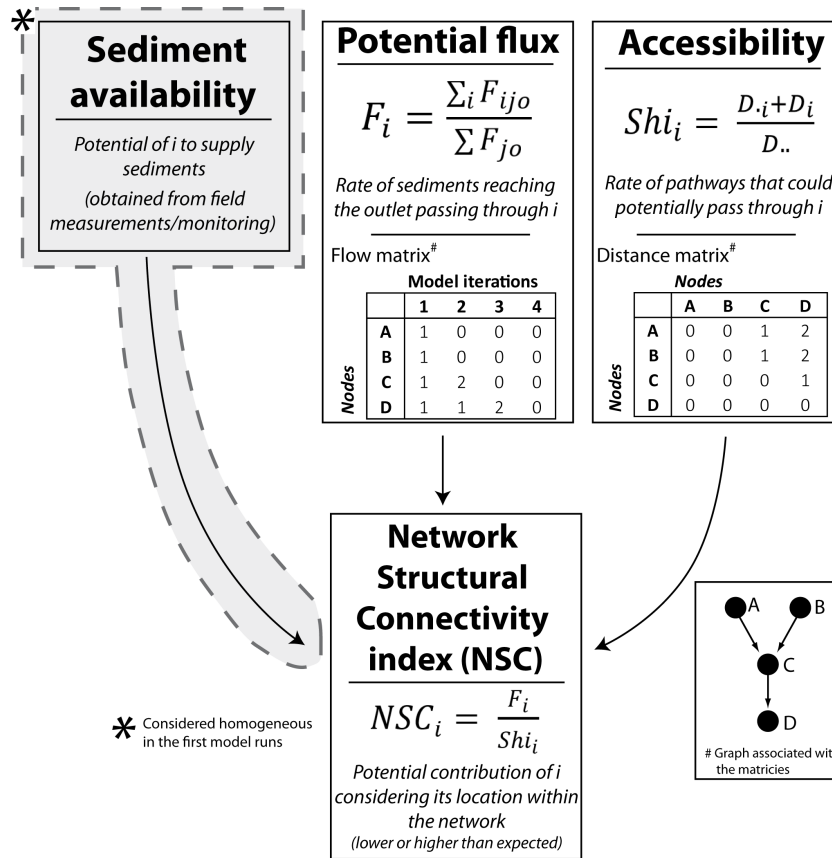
*

**Sediment availability**

*Potential of i to supply sediments*

*(obtained from field measurements/monitoring)*

**Potential flux**

$F_i = \frac{\sum_i F_{ijo}}{\sum F_{jo}}$

*Rate of sediments reaching the outlet passing through i*

Flow matrix#

Model iterations

| Nodes | 1 | 2 | 3 | 4 |
|---|---|---|---|---|
| A | 1 | 0 | 0 | 0 |
| B | 1 | 0 | 0 | 0 |
| C | 1 | 2 | 0 | 0 |
| D | 1 | 1 | 2 | 0 |

**Accessibility**

$Shi_i = \frac{D_{\cdot i}+D_{i}}{D_{..}}$

*Rate of pathways that could potentially pass through i*

Distance matrix#

*Nodes*

| Nodes | A | B | C | D |
|---|---|---|---|---|
| A | 0 | 0 | 1 | 2 |
| B | 0 | 0 | 1 | 2 |
| C | 0 | 0 | 0 | 1 |
| D | 0 | 0 | 0 | 0 |

**Network Structural Connectivity index (NSC)**

$NSC_i = \frac{F_i}{Shi_i}$

*Potential contribution of i considering its location within the network*

*(lower or higher than expected)*

* Considered homogeneous in the first model runs

A B C D

# Graph associated wit the matricies